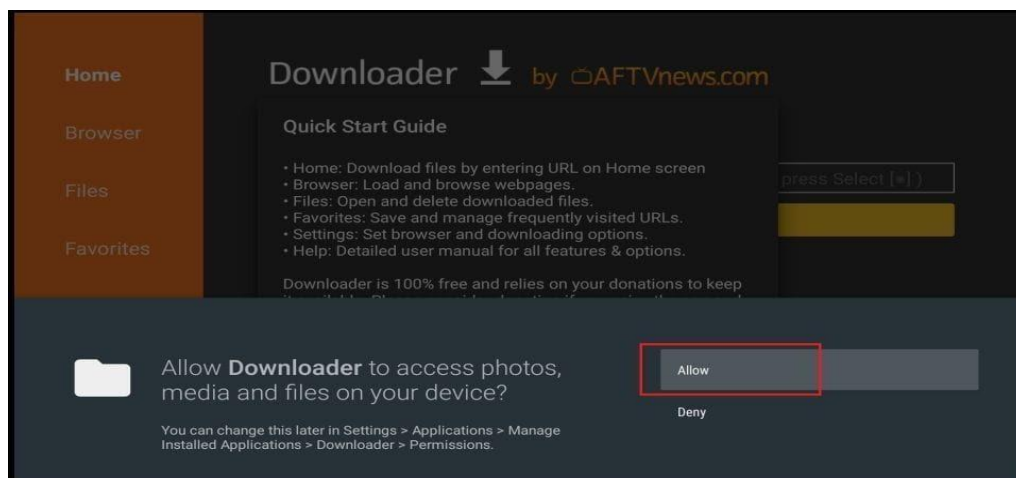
Home
Browser
Files
Favorites

Downloader by AFTVnews.com

Quick Start Guide

• Home: Download files by entering URL on Home screen
• Browser: Load and browse webpages.
• Files: Open and delete downloaded files.
• Favorites: Save and manage frequently visited URLs.
• Settings: Set browser and downloading options.
• Help: Detailed user manual for all features & options.

Downloader is 100% free and relies on your donations to keep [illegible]

press Select [●] )

Allow **Downloader** to access photos, media and files on your device?

You can change this later in Settings > Applications > Manage Installed Applications > Downloader > Permissions.

Allow

Deny